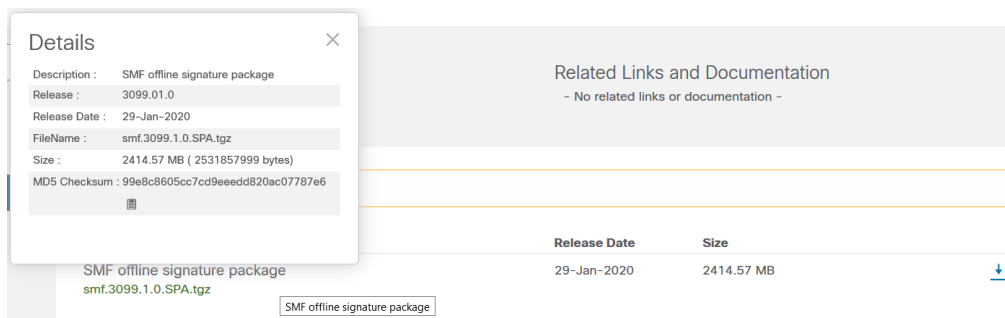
Details

×

| Description : | SMF offline signature package |
|---|---|
| Release : | 3099.01.0 |
| Release Date : | 29-Jan-2020 |
| FileName : | smf.3099.1.0.SPA.tgz |
| Size : | 2414.57 MB ( 2531857999 bytes) |
| MD5 Checksum : | 99e8c8605cc7cd9eeedd820ac07787e6 |

Related Links and Documentation
- No related links or documentation -

Release Date	Size

SMF offline signature package
smf.3099.1.0.SPA.tgz

29-Jan-2020	2414.57 MB

SMF offline signature package